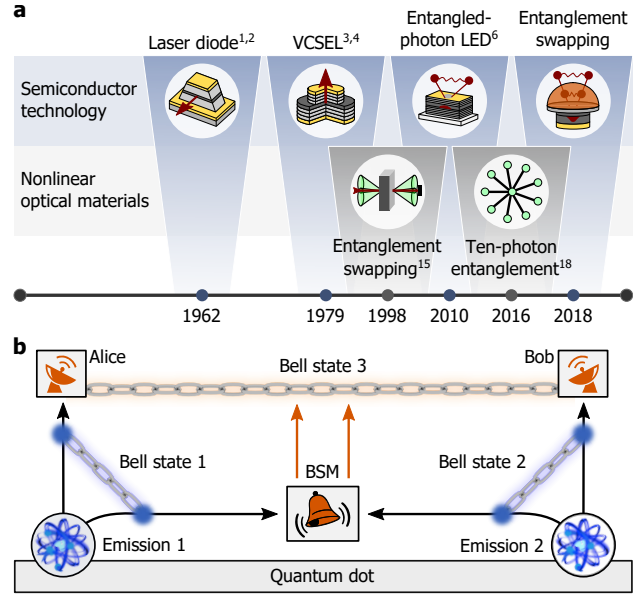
a

Laser diode$^{1,2}$

VCSEL$^{3,4}$

Entangled-photon LED$^{6}$

Entanglement swapping

Semiconductor technology

Nonlinear optical materials

Entanglement swapping$^{15}$

Ten-photon entanglement$^{18}$

1962

1979

1998

2010

2016

2018

b

Alice

Bell state 3

Bob

Bell state 1

BSM

Bell state 2

Emission 1

Emission 2

Quantum dot